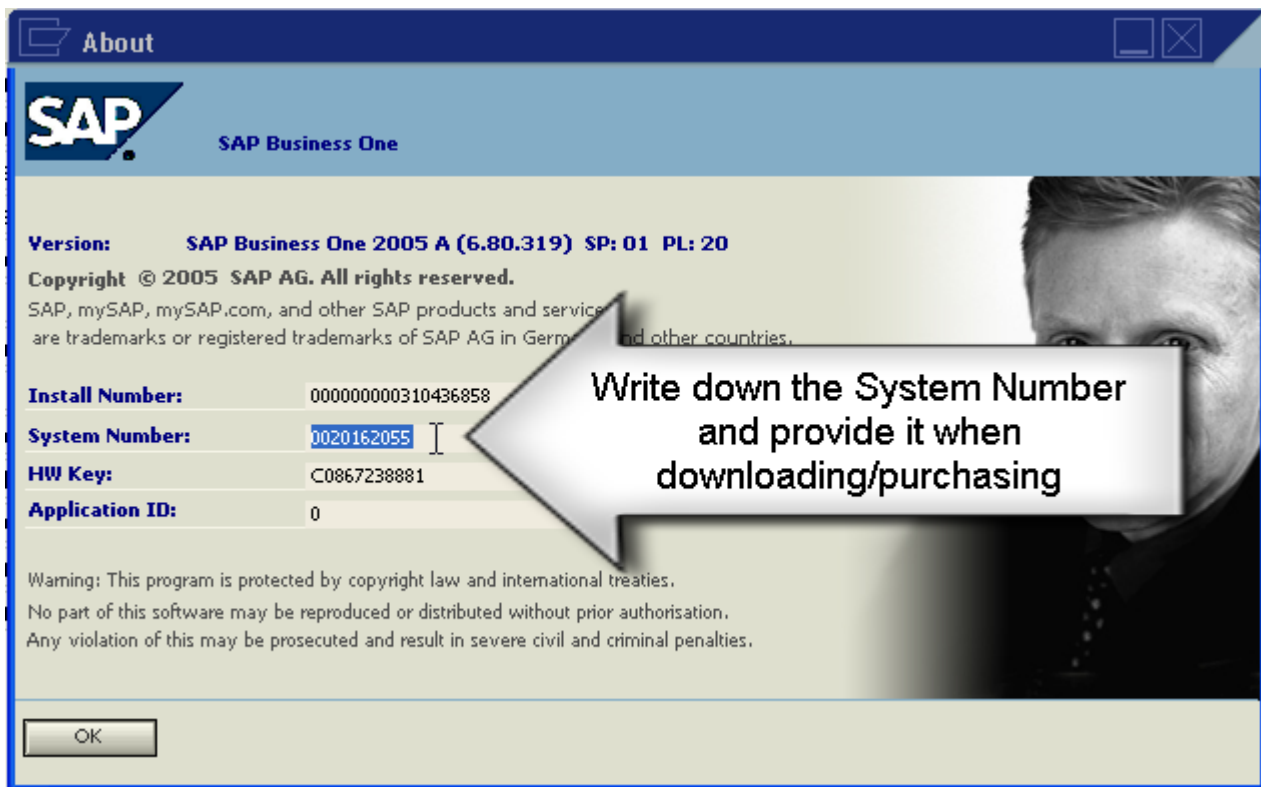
About

SAP

SAP Business One

Version: SAP Business One 2005 A (6.80.319) SP: 01 PL: 20

Copyright © 2005 SAP AG. All rights reserved.

SAP, mySAP, mySAP.com, and other SAP products and service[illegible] are trademarks or registered trademarks of SAP AG in Germ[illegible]nd other countries.

| | |
|---|---|
| Install Number: | 000000000310436858 |
| System Number: | 0020162055 |
| HW Key: | C0867238881 |
| Application ID: | 0 |

Write down the System Number and provide it when downloading/purchasing

Warning: This program is protected by copyright law and international treaties.
No part of this software may be reproduced or distributed without prior authorisation.
Any violation of this may be prosecuted and result in severe civil and criminal penalties.

OK